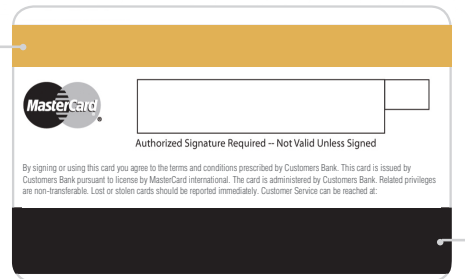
MasterCard

Authorized Signature Required -- Not Valid Unless Signed

By signing or using this card you agree to the terms and conditions prescribed by Customers Bank. This card is issued by Customers Bank pursuant to license by MasterCard international. The card is administered by Customers Bank. Related privileges are non-transferable. Lost or stolen cards should be reported immediately. Customer Service can be reached at: